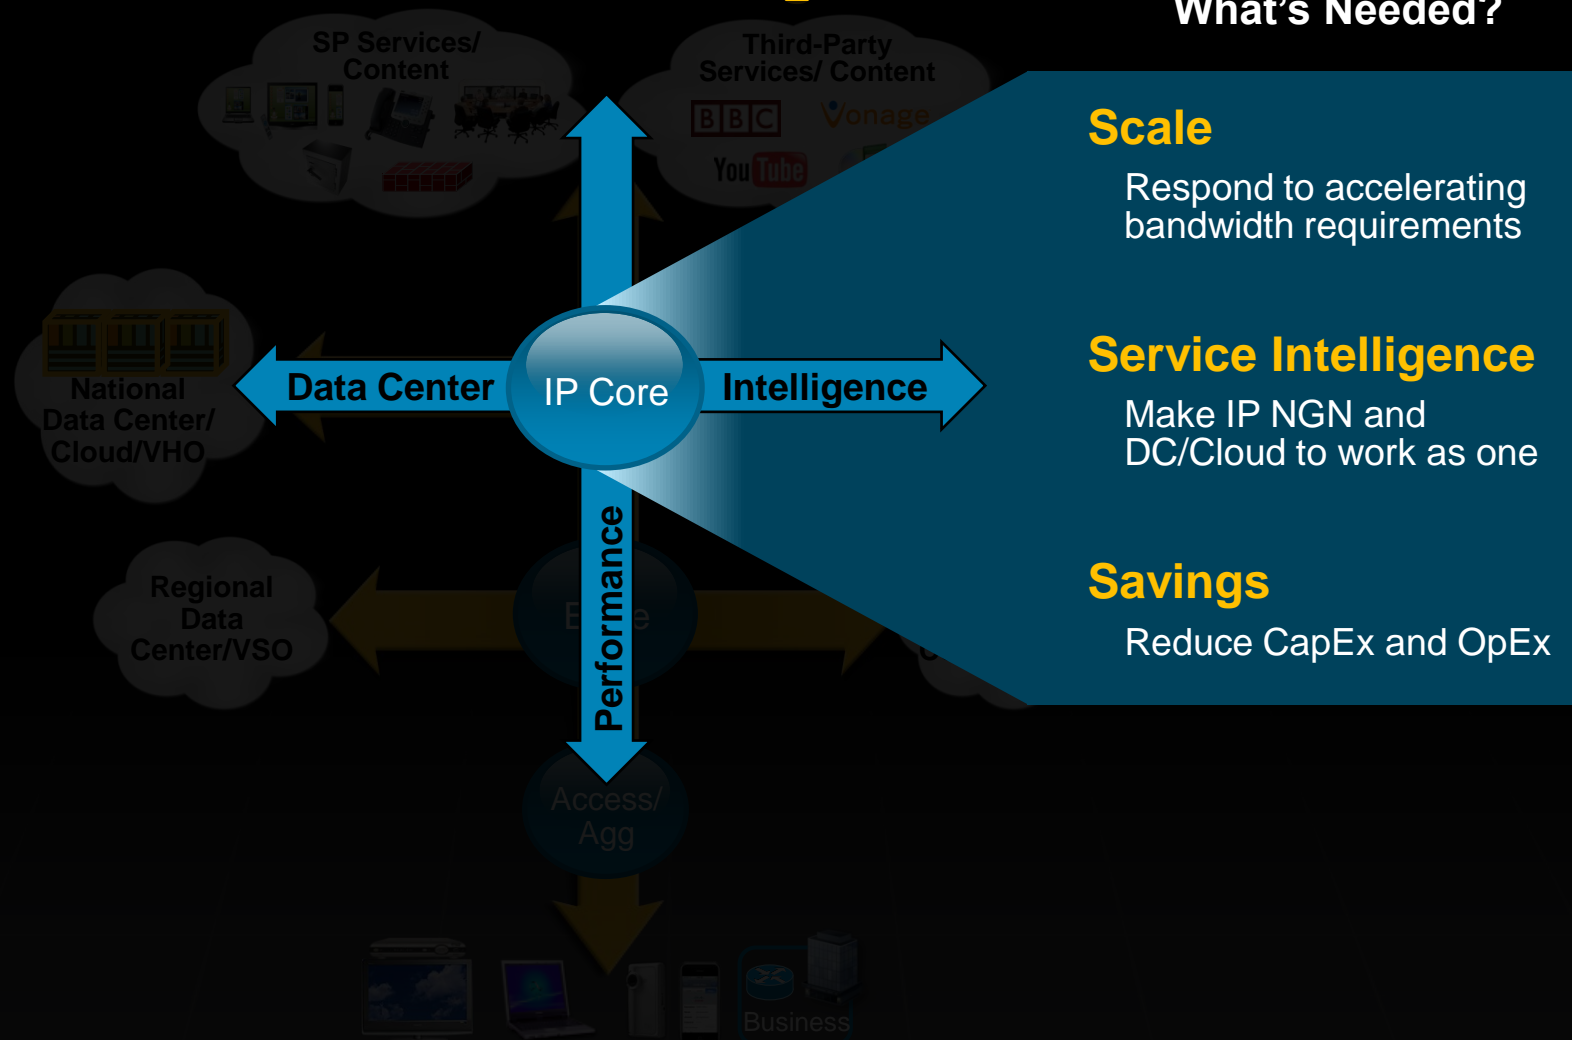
What's Needed?

SP Services/ Content

Third-Party Services/ Content

BBC

Vonage

YouTube

National Data Center/ Cloud/VHO

Data Center

IP Core

Intelligence

Regional Data Center/VSO

Performance

Access/ Agg

Business

Scale

Respond to accelerating bandwidth requirements

Service Intelligence

Make IP NGN and DC/Cloud to work as one

Savings

Reduce CapEx and OpEx